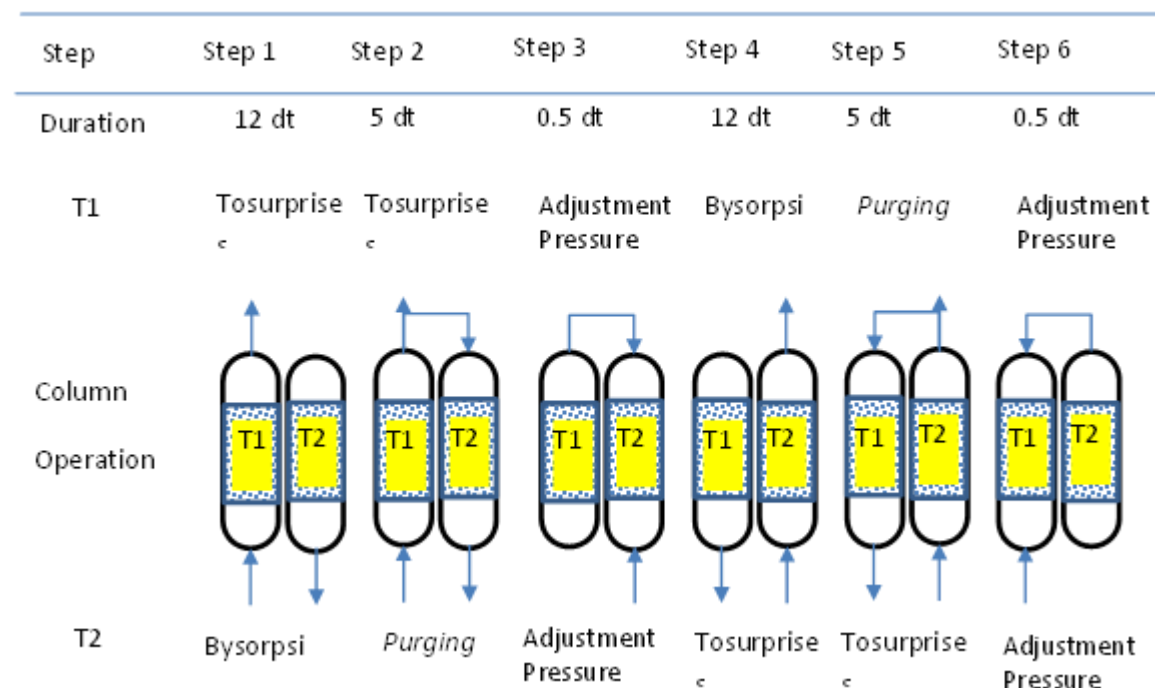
| Step | Step 1 | Step 2 | Step 3 | Step 4 | Step 5 | Step 6 |
|---|---|---|---|---|---|---|
| Duration | 12 dt | 5 dt | 0.5 dt | 12 dt | 5 dt | 0.5 dt |
| T1 | Tosurprise s | Tosurprise s | Adjustment Pressure | Bysorpsi | *Purging* | Adjustment Pressure |
| Column Operation | T1 T2 | T1 T2 | T1 T2 | T1 T2 | T1 T2 | T1 T2 |
| T2 | Bysorpsi | *Purging* | Adjustment Pressure | Tosurprise s | Tosurprise s | Adjustment Pressure |